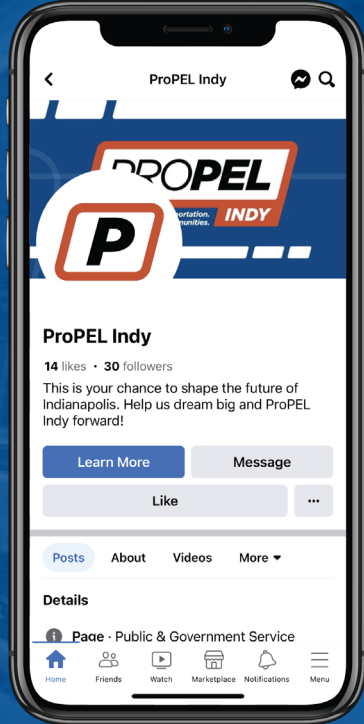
ProPEL Indy

PROPEL
INDY
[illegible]ortation.
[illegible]munities.

P

ProPEL Indy

14 likes • 30 followers

This is your chance to shape the future of Indianapolis. Help us dream big and ProPEL Indy forward!

Learn More
Message
Like
···

Posts
About
Videos
More

Details

Page · Public & Government Service

Home
Friends
Watch
Marketplace
Notifications
Menu